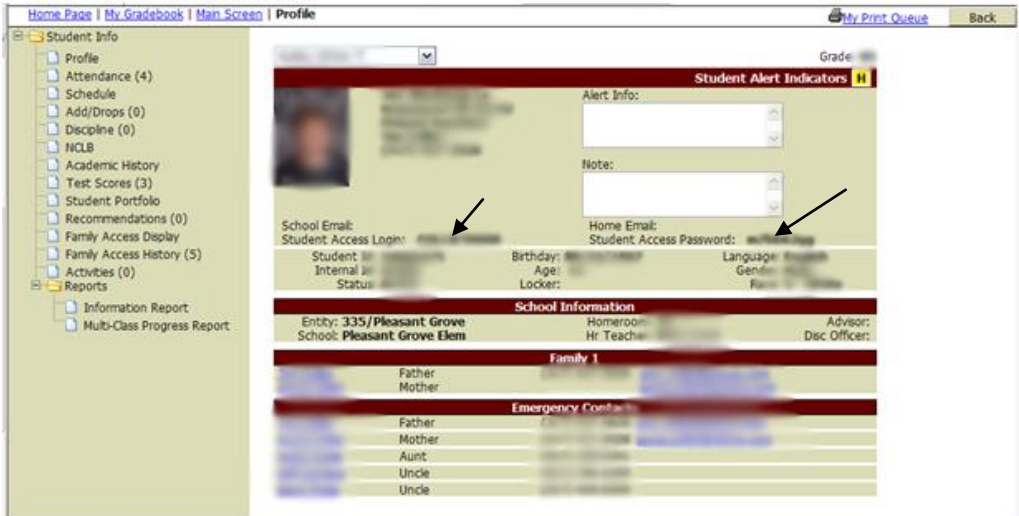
Home Page | My Gradebook | Main Screen | Profile

My Print Queue Back

Student Info
Profile
Attendance (4)
Schedule
Add/Drops (0)
Discipline (0)
NCLB
Academic History
Test Scores (3)
Student Portfolio
Recommendations (0)
Family Access Display
Family Access History (5)
Activities (0)
Reports
Information Report
Multi-Class Progress Report

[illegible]

Grade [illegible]

Student Alert Indicators H

Alert Info:

Note:

School Email:
Student Access Login: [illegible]

Home Email:
Student Access Password: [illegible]

Student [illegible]
Internal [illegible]
Status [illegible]

Birthday: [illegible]
Age: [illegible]
Locker:

Language: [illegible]
Gender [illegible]
Race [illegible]

School Information

Entity: 335/Pleasant Grove
School: Pleasant Grove Elem

Homeroom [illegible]
Hr Teacher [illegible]

Advisor:
Disc Officer:

Family 1

| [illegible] | Father | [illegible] | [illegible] |
|---|---|---|---|
| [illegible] | Mother | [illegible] | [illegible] |

Emergency Contacts

| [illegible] | Father | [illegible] | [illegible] |
|---|---|---|---|
| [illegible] | Mother | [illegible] | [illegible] |
| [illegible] | Aunt | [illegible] | |
| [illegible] | Uncle | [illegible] | |
| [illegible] | Uncle | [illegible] | |